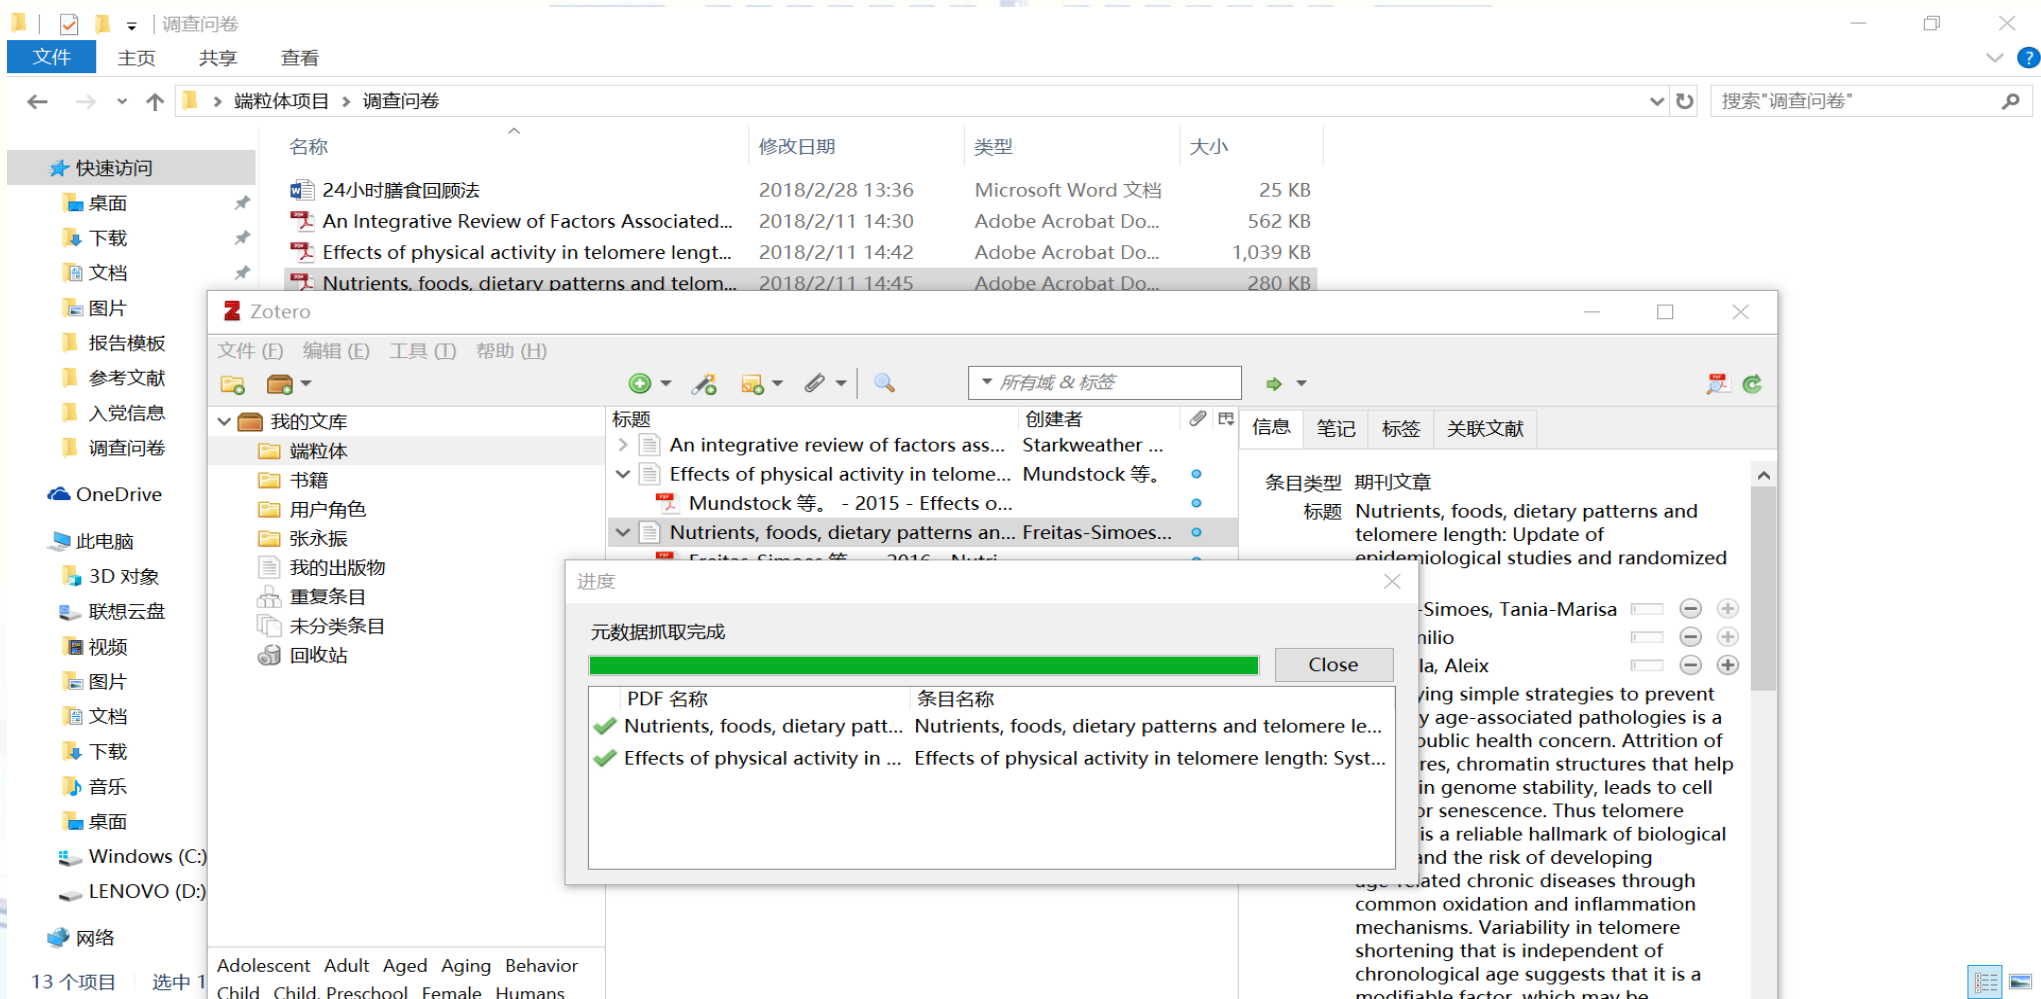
调查问卷

文件 主页 共享 查看

端粒体项目 > 调查问卷

搜索"调查问卷"

快速访问
桌面
下载
文档
图片
报告模板
参考文献
入党信息
调查问卷
OneDrive
此电脑
3D 对象
联想云盘
视频
图片
文档
下载
音乐
桌面
Windows (C:)
LENOVO (D:)
网络

13 个项目 选中 1

| 名称 | 修改日期 | 类型 | 大小 |
|---|---|---|---|
| 24小时膳食回顾法 | 2018/2/28 13:36 | Microsoft Word 文档 | 25 KB |
| An Integrative Review of Factors Associated... | 2018/2/11 14:30 | Adobe Acrobat Do... | 562 KB |
| Effects of physical activity in telomere lengt... | 2018/2/11 14:42 | Adobe Acrobat Do... | 1,039 KB |
| Nutrients, foods, dietary patterns and telom... | 2018/2/11 14:45 | Adobe Acrobat Do... | 280 KB |

Zotero

文件 (F) 编辑 (E) 工具 (T) 帮助 (H)

所有域 & 标签

我的文库
端粒体
书籍
用户角色
张永振
我的出版物
重复条目
未分类条目
回收站

| 标题 | 创建者 |
|---|---|
| An integrative review of factors ass... | Starkweather ... |
| Effects of physical activity in telome... | Mundstock 等。 |
| Mundstock 等。 - 2015 - Effects o... | |
| Nutrients, foods, dietary patterns an... | Freitas-Simoes... |

信息 笔记 标签 关联文献

条目类型 期刊文章
标题 Nutrients, foods, dietary patterns and telomere length: Update of epidemiological studies and randomized

-Simoes, Tania-Marisa
nilio
la, Aleix

ying simple strategies to prevent y age-associated pathologies is a public health concern. Attrition of res, chromatin structures that help in genome stability, leads to cell or senescence. Thus telomere is a reliable hallmark of biological and the risk of developing age-related chronic diseases through common oxidation and inflammation mechanisms. Variability in telomere shortening that is independent of chronological age suggests that it is a modifiable factor, which may be

进度

元数据抓取完成

Close

| PDF 名称 | 条目名称 |
|---|---|
| Nutrients, foods, dietary patt... | Nutrients, foods, dietary patterns and telomere le... |
| Effects of physical activity in ... | Effects of physical activity in telomere length: Syst... |

Adolescent Adult Aged Aging Behavior Child Child, Preschool Female Humans